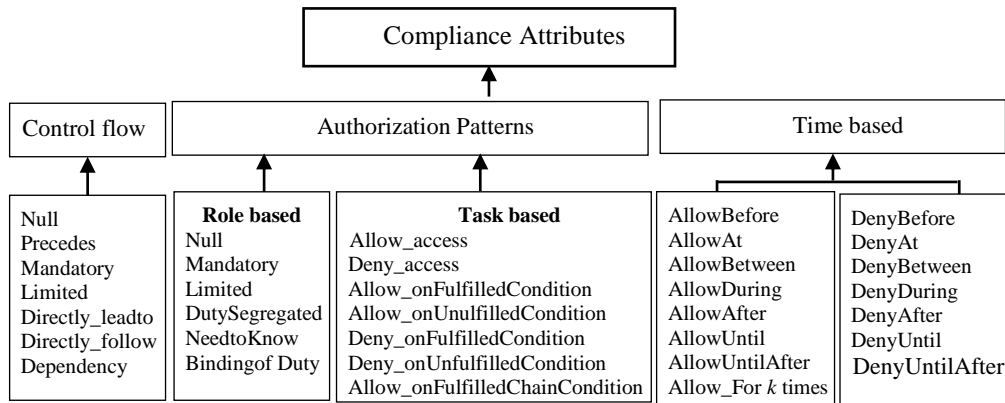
Compliance Attributes

Control flow

Authorization Patterns

Time based

Null
Precedes
Mandatory
Limited
Directly_leadto
Directly_follow
Dependency

**Role based**
Null
Mandatory
Limited
DutySegregated
NeedtoKnow
Bindingof Duty

**Task based**
Allow_access
Deny_access
Allow_onFulfilledCondition
Allow_onUnulfilledCondition
Deny_onFulfilledCondition
Deny_onUnfulfilledCondition
Allow_onFulfilledChainCondition

AllowBefore
AllowAt
AllowBetween
AllowDuring
AllowAfter
AllowUntil
AllowUntilAfter
Allow_For *k* times

DenyBefore
DenyAt
DenyBetween
DenyDuring
DenyAfter
DenyUntil
DenyUntilAfter